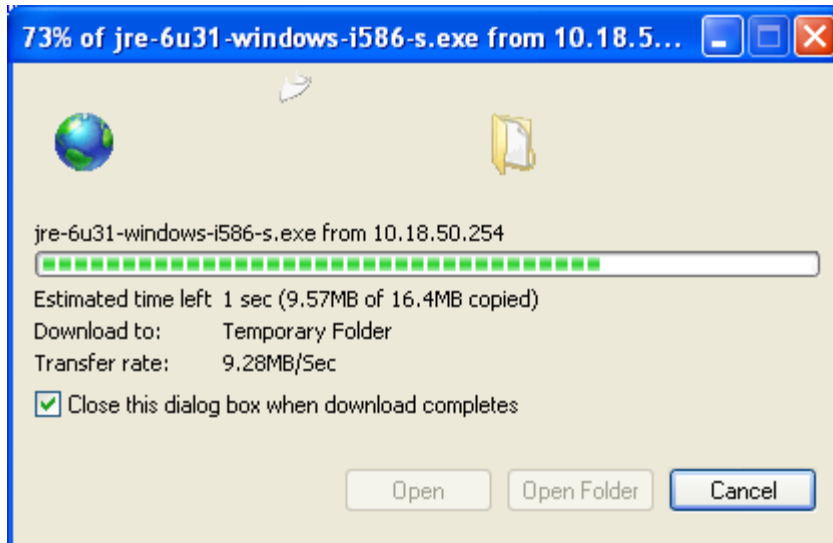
73% of jre-6u31-windows-i586-s.exe from 10.18.5...

jre-6u31-windows-i586-s.exe from 10.18.50.254

Estimated time left 1 sec (9.57MB of 16.4MB copied)
Download to: Temporary Folder
Transfer rate: 9.28MB/Sec

Close this dialog box when download completes

Open Open Folder Cancel